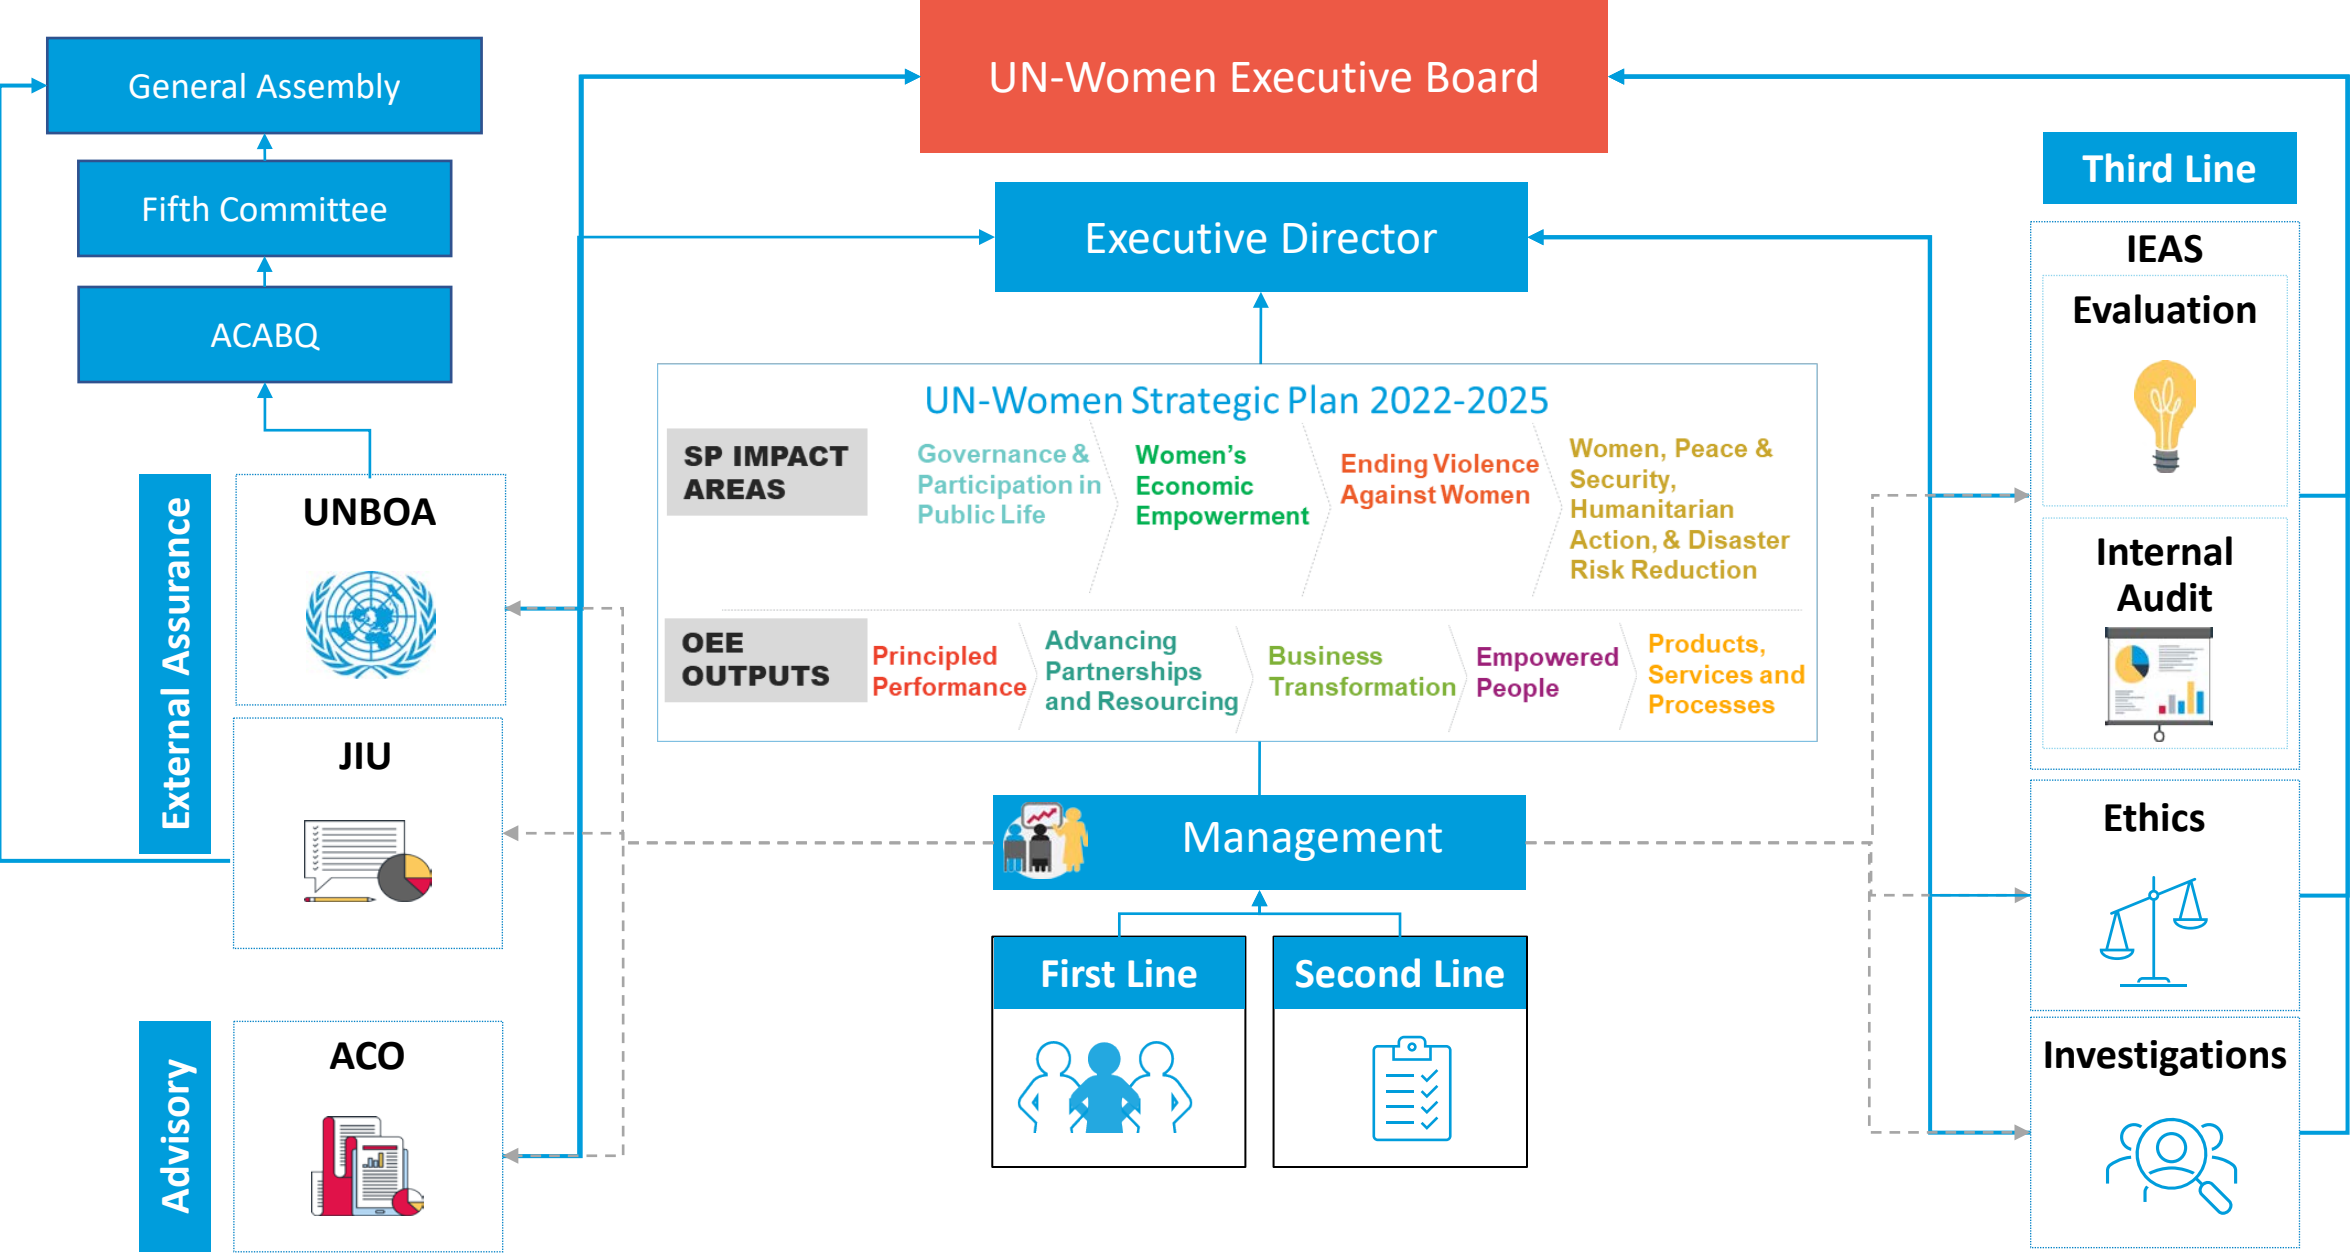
General Assembly

Fifth Committee

ACABQ

UN-Women Executive Board

Executive Director

Third Line

IEAS

Evaluation

Internal Audit

Ethics

Investigations

External Assurance

UNBOA

JIU

Advisory

ACO

UN-Women Strategic Plan 2022-2025

SP IMPACT AREAS

Governance & Participation in Public Life

Women's Economic Empowerment

Ending Violence Against Women

Women, Peace & Security, Humanitarian Action, & Disaster Risk Reduction

OEE OUTPUTS

Principled Performance

Advancing Partnerships and Resourcing

Business Transformation

Empowered People

Products, Services and Processes

Management

First Line

Second Line